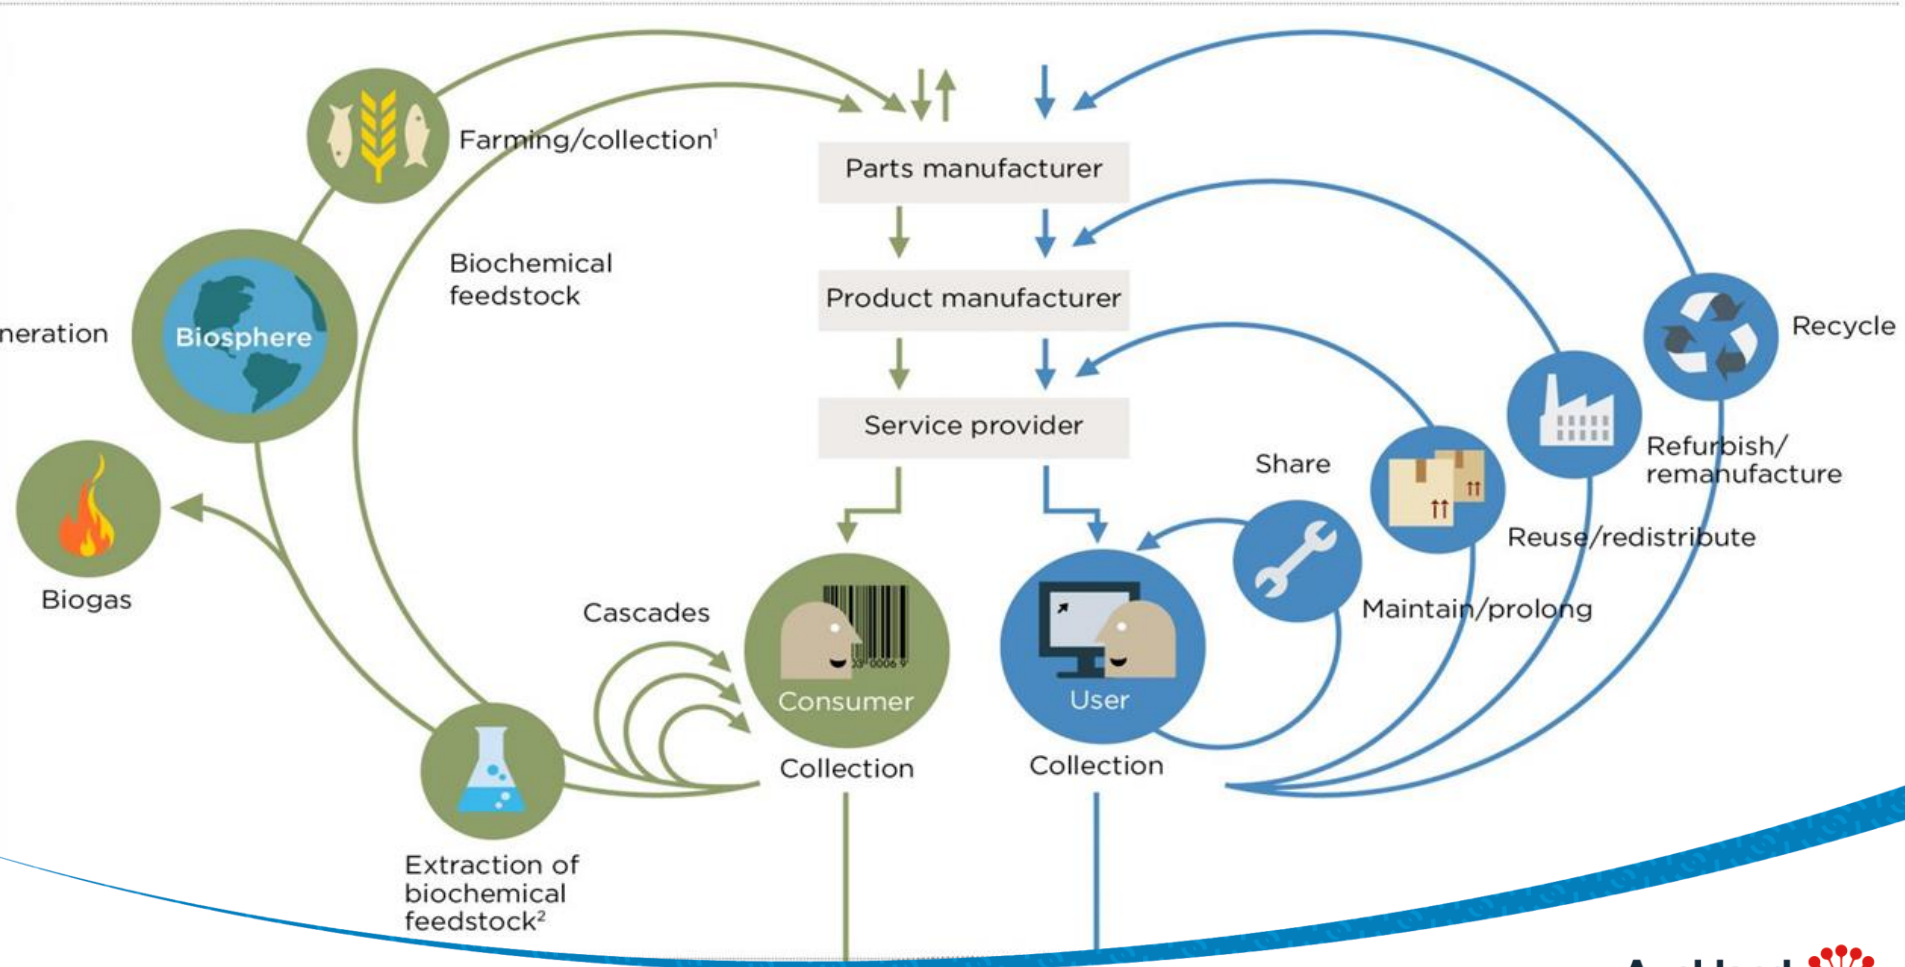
Farming/collection$^1$

Parts manufacturer

Biochemical feedstock

Product manufacturer

neration

Biosphere

Recycle

Service provider

Refurbish/ remanufacture

Share

Biogas

Reuse/redistribute

Cascades

Maintain/prolong

Consumer

User

Collection

Collection

Extraction of biochemical feedstock$^2$